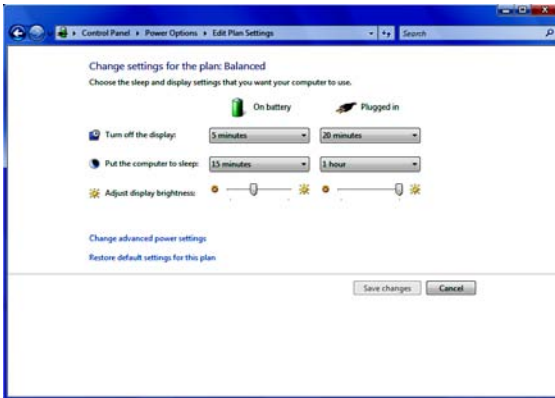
Control Panel ▸ Power Options ▸ Edit Plan Settings

Search

Change settings for the plan: Balanced

Choose the sleep and display settings that you want your computer to use.

On battery

Plugged in

Turn off the display: 5 minutes 20 minutes

Put the computer to sleep: 15 minutes 1 hour

Adjust display brightness:

Change advanced power settings

Restore default settings for this plan

Save changes

Cancel